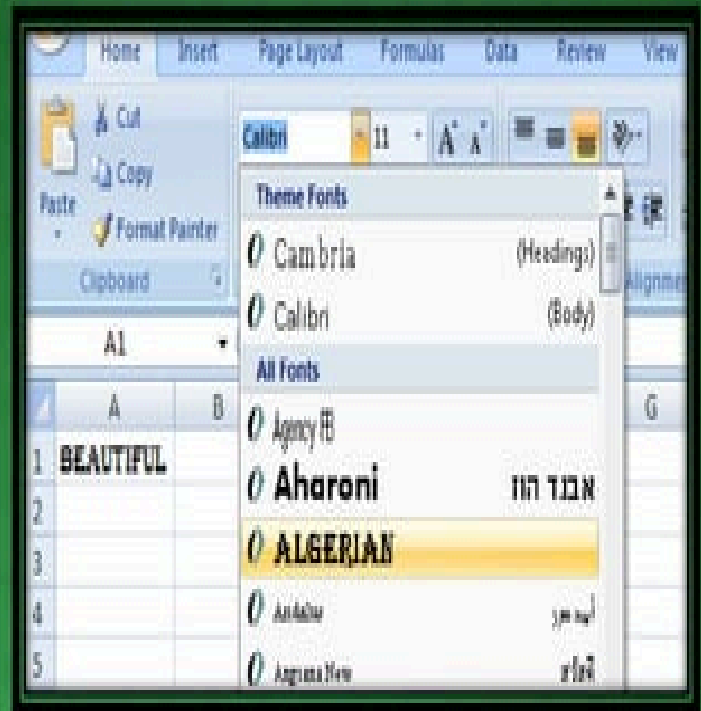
Home Insert Page Layout Formulas Data Review View

Cut
Copy
Paste
Format Painter
Clipboard

Calibri 11 A A

Alignment

Theme Fonts
Cambria (Headings)
Calibri (Body)
All Fonts
Agency FB
Aharoni אבגד הוז
ALGERIAN
Andalus أبجد هوز
Angsana New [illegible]

A1

A B G
1 BEAUTIFUL
2
3
4
5